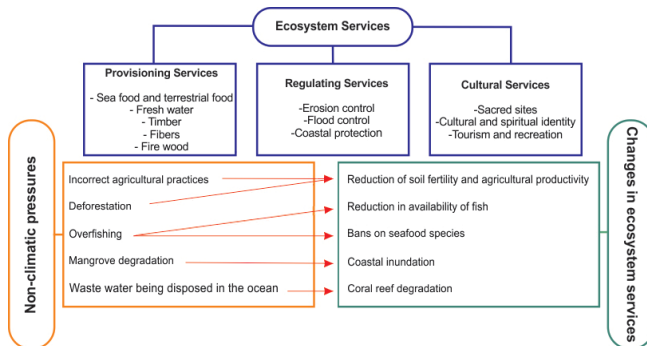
Ecosystem Services

Provisioning Services

- Sea food and terrestrial food
- Fresh water
- Timber
- Fibers
- Fire wood

Regulating Services

-Erosion control
-Flood control
-Coastal protection

Cultural Services

-Sacred sites
-Cultural and spiritual identity
-Tourism and recreation

Non-climatic pressures

Incorrect agricultural practices
Deforestation
Overfishing
Mangrove degradation
Waste water being disposed in the ocean

Changes in ecosystem services

Reduction of soil fertility and agricultural productivity
Reduction in availability of fish
Bans on seafood species
Coastal inundation
Coral reef degradation